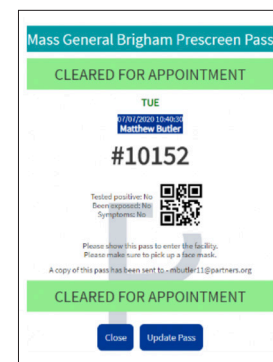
Mass General Brigham Prescreen Pass

CLEARED FOR APPOINTMENT

TUE

07/01/2020 10:40:30
Matthew Butler

#10152

Tested positive: No
Been exposed: No
Symptoms: No

Please show this pass to enter the facility.
Please make sure to pick up a face mask.

A copy of this pass has been sent to - mbutler11@partners.org

CLEARED FOR APPOINTMENT

Close
Update Pass